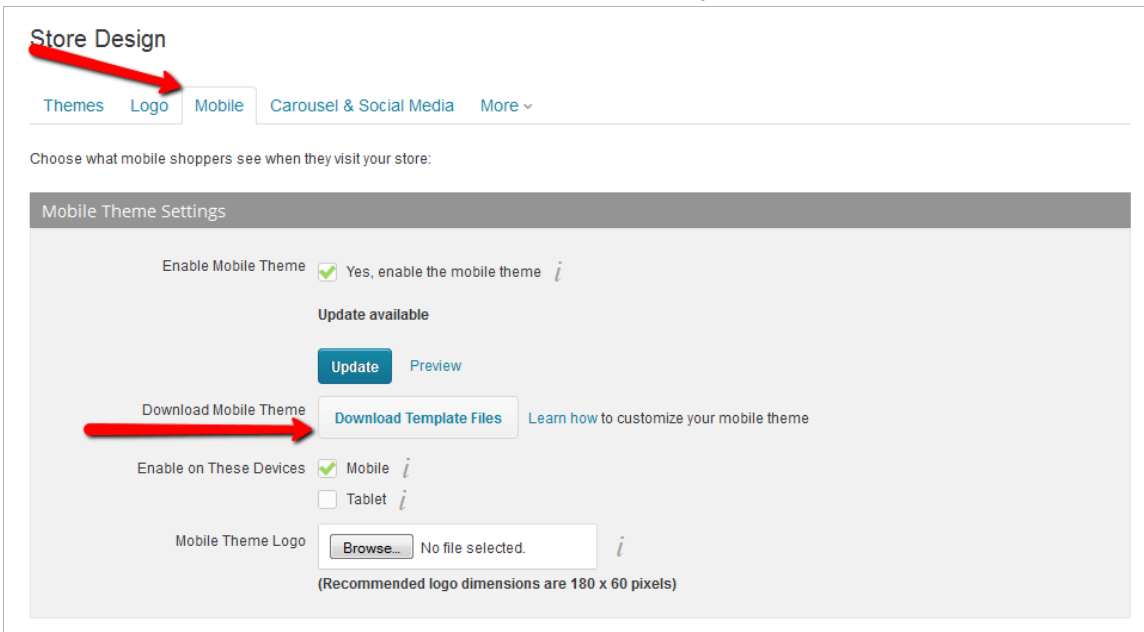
Store Design

Themes Logo Mobile Carousel & Social Media More

Choose what mobile shoppers see when they visit your store:

Mobile Theme Settings

Enable Mobile Theme
Yes, enable the mobile theme

Update available

Update Preview

Download Mobile Theme
Download Template Files Learn how to customize your mobile theme

Enable on These Devices
Mobile
Tablet

Mobile Theme Logo
Browse... No file selected.

(Recommended logo dimensions are 180 x 60 pixels)